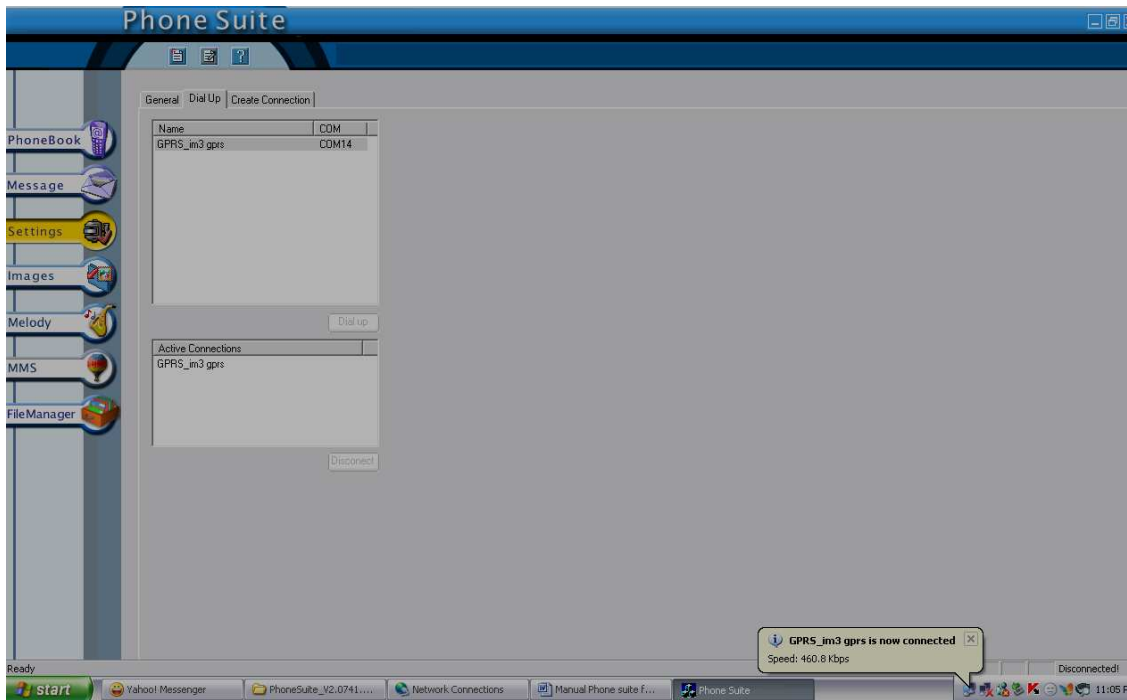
Phone Suite

General | Dial Up | Create Connection

| Name | COM |
|---|---|
| GPRS_im3 gprs | COM14 |

Dial up

| Active Connections |
|---|
| GPRS_im3 gprs |

Disconnect

PhoneBook
Message
Settings
Images
Melody
MMS
FileManager

GPRS_im3 gprs is now connected
Speed: 460.8 Kbps

Ready
Disconnected!

start
Yahoo! Messenger
PhoneSuite_V2.0741....
Network Connections
Manual Phone suite f...
Phone Suite
11:05